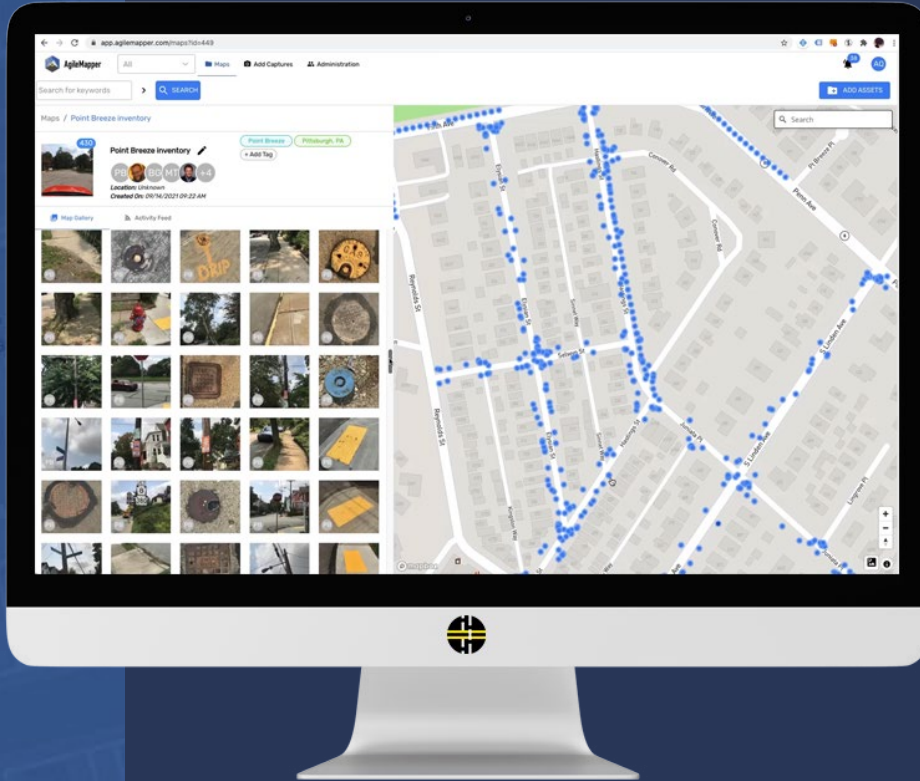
app.agilemapper.com/maps?id=449

AgileMapper

All

Maps

Add Captures

Administration

AD

Search for keywords

SEARCH

ADD ASSETS

Maps / Point Breeze inventory

430

Point Breeze inventory

Point Breeze

Pittsburgh, PA

+ Add Tag

PB BG MT +4

Location: Unknown

Created On: 09/14/2021 09:22 AM

Map Gallery

Activity Feed

DRIP

GAS

Search

Penn Ave

Conover Rd

Reynolds St

Thomas Blvd

Linden Ave

S Linden Ave

Simon Way

Hastings St

Juniata Pl

Kensington Way

Lexington Ave

Pt Breeze Pl

Laurel Ave

mapbox

+

-